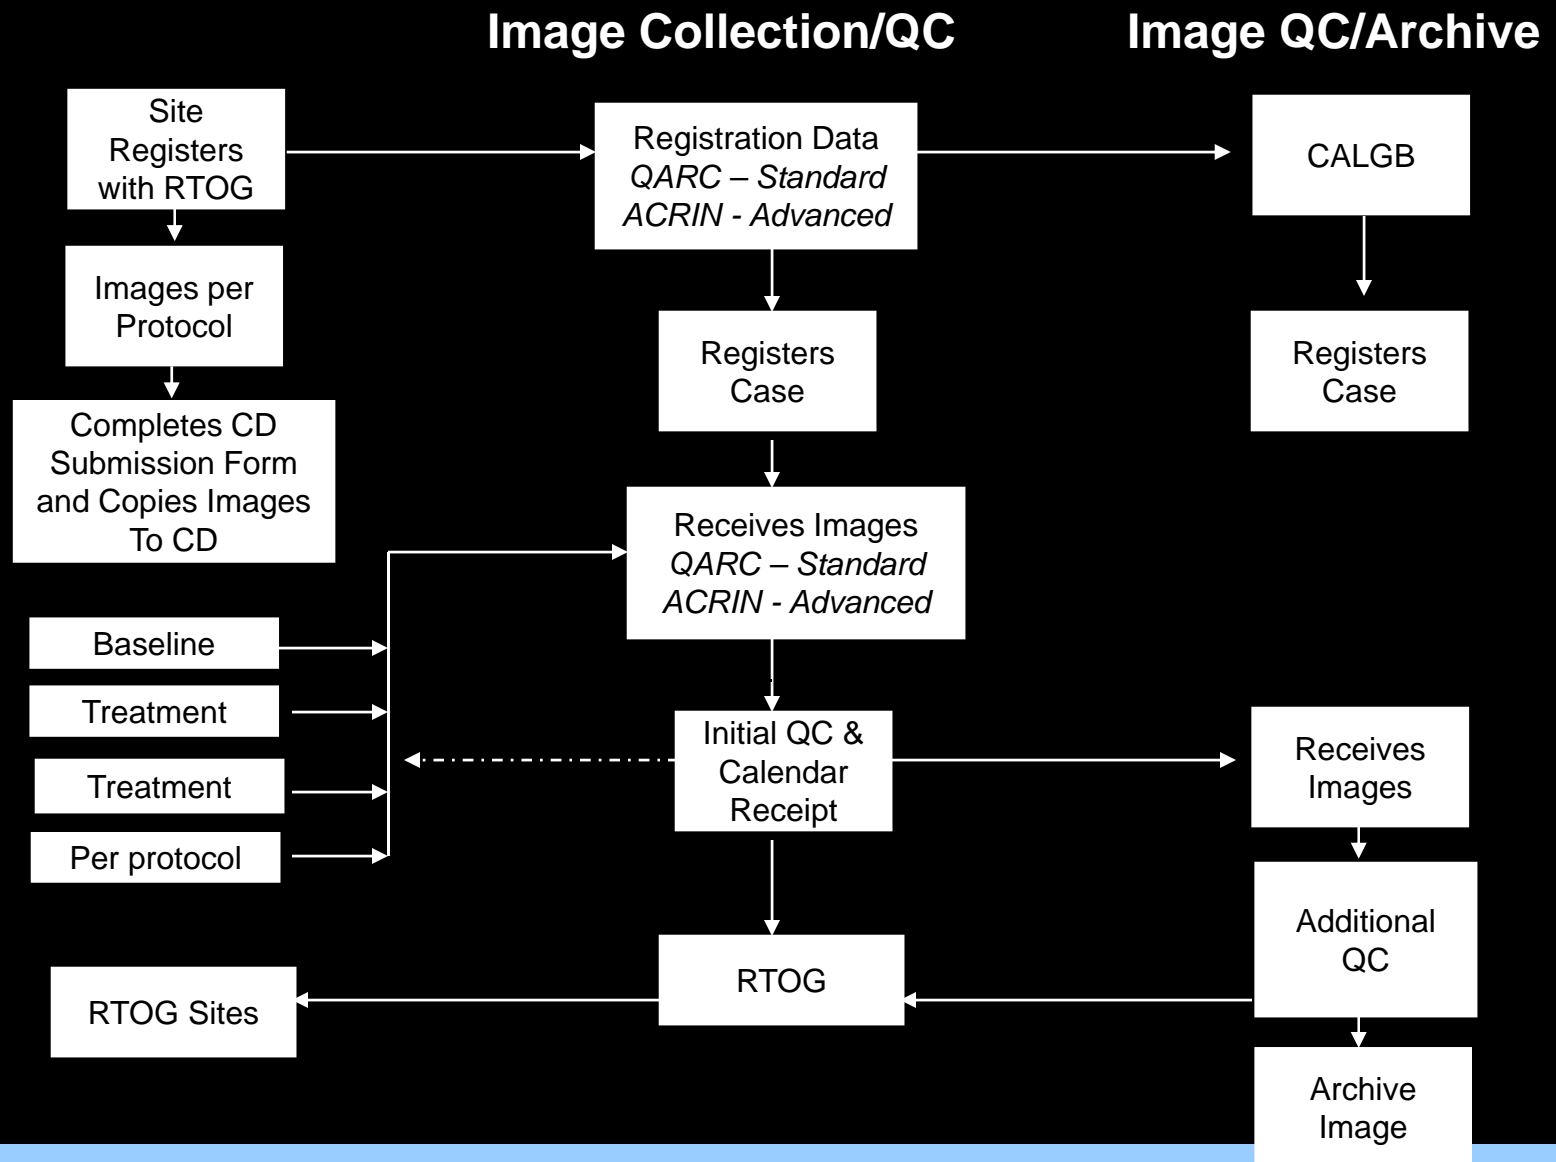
Image Collection/QC

Image QC/Archive

Site Registers with RTOG

Images per Protocol

Completes CD Submission Form and Copies Images To CD

Baseline

Treatment

Treatment

Per protocol

Registration Data
*QARC – Standard*
*ACRIN - Advanced*

Registers Case

Receives Images
*QARC – Standard*
*ACRIN - Advanced*

Initial QC & Calendar Receipt

RTOG

RTOG Sites

CALGB

Registers Case

Receives Images

Additional QC

Archive Image